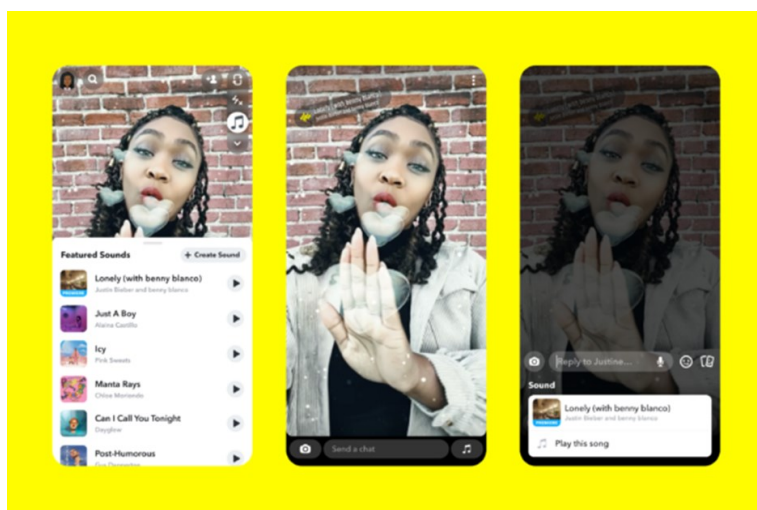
Featured Sounds
+ Create Sound
Lonely (with benny blanco)
Justin Bieber and benny blanco
Just A Boy
Alaina Castillo
Icy
Pink Sweats
Manta Rays
Chloe Moriondo
Can I Call You Tonight
Dayglow
Post-Humorous
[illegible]

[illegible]

Send a chat

Reply to Justine...
Sound
Lonely (with benny blanco)
Justin Bieber and benny blanco
Play this song